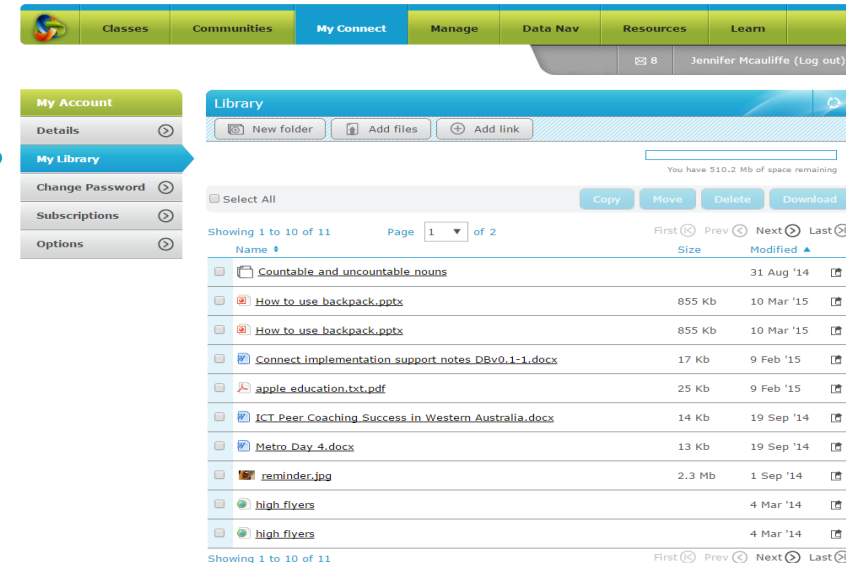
Classes Communities My Connect Manage Data Nav Resources Learn

8 Jennifer Mcauliffe (Log out)

My Account
Details
My Library
Change Password
Subscriptions
Options

Library

New folder Add files Add link

You have 510.2 Mb of space remaining

Select All

Copy Move Delete Download

Showing 1 to 10 of 11 Page 1 of 2 First Prev Next Last

| Name | Size | Modified |
|---|---|---|
| Countable and uncountable nouns | | 31 Aug '14 |
| How to use backpack.pptx | 855 Kb | 10 Mar '15 |
| How to use backpack.pptx | 855 Kb | 10 Mar '15 |
| Connect implementation support notes DBv0.1-1.docx | 17 Kb | 9 Feb '15 |
| apple education.txt.pdf | 25 Kb | 9 Feb '15 |
| ICT Peer Coaching Success in Western Australia.docx | 14 Kb | 19 Sep '14 |
| Metro Day 4.docx | 13 Kb | 19 Sep '14 |
| reminder.jpg | 2.3 Mb | 1 Sep '14 |
| high flyers | | 4 Mar '14 |
| high flyers | | 4 Mar '14 |

Showing 1 to 10 of 11 First Prev Next Last